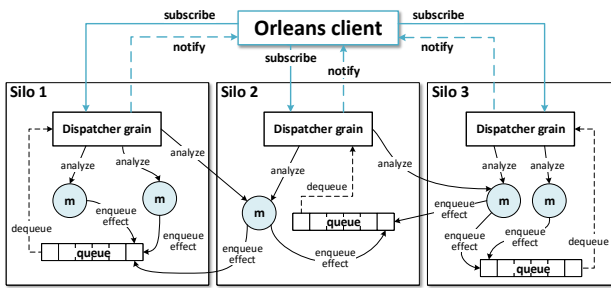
subscribe
Orleans client
subscribe
notify
notify
subscribe
notify

Silo 1
Dispatcher grain
analyze
analyze
analyze
m
m
enqueue effect
enqueue effect
dequeue
queue

Silo 2
Dispatcher grain
analyze
dequeue
m
queue
enqueue effect
enqueue effect

Silo 3
Dispatcher grain
analyze
analyze
analyze
m
m
enqueue effect
enqueue effect
enqueue effect
dequeue
queue